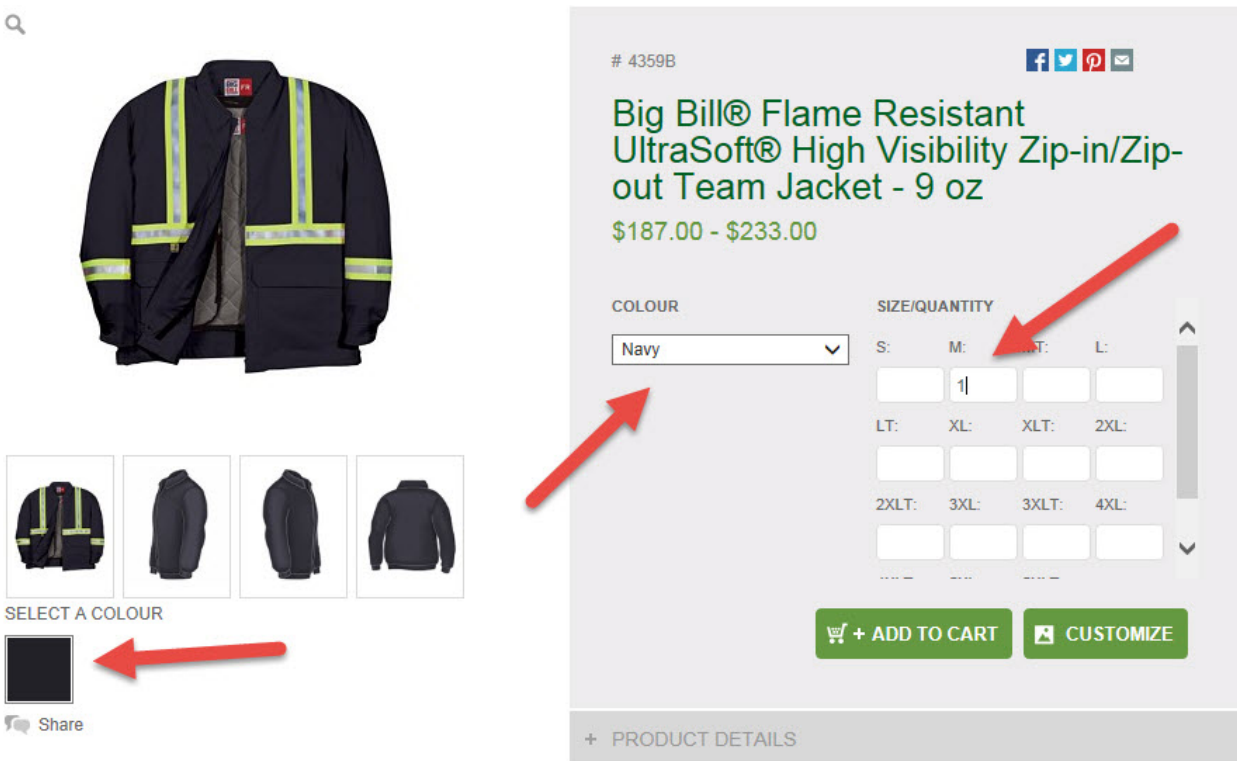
# 4359B

Big Bill® Flame Resistant UltraSoft® High Visibility Zip-in/Zip-out Team Jacket - 9 oz

$187.00 - $233.00

COLOUR

Navy

SIZE/QUANTITY

S:

M:

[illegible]T:

L:

1

LT:

XL:

XLT:

2XL:

2XLT:

3XL:

3XLT:

4XL:

+ ADD TO CART

CUSTOMIZE

SELECT A COLOUR

Share

+ PRODUCT DETAILS